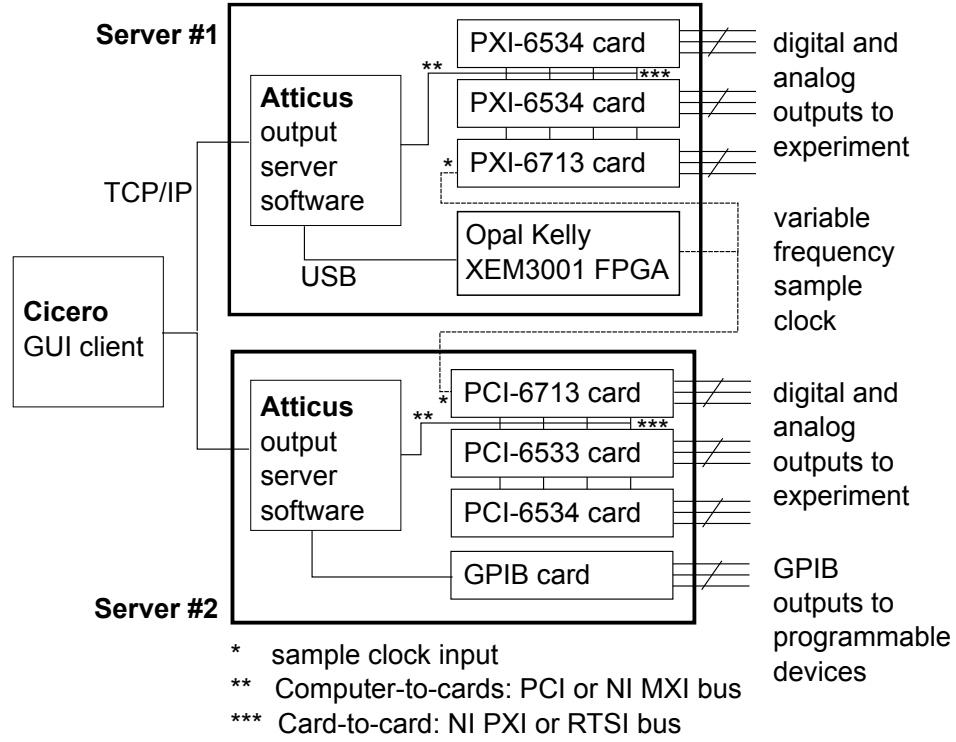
Server #1

Atticus output server software

**

PXI-6534 card

***

PXI-6534 card

*

PXI-6713 card

digital and analog outputs to experiment

TCP/IP

Opal Kelly XEM3001 FPGA

USB

variable frequency sample clock

Cicero GUI client

Atticus output server software

**

*

PCI-6713 card

***

PCI-6533 card

PCI-6534 card

digital and analog outputs to experiment

GPIB card

GPIB outputs to programmable devices

Server #2

* sample clock input
** Computer-to-cards: PCI or NI MXI bus
*** Card-to-card: NI PXI or RTSI bus